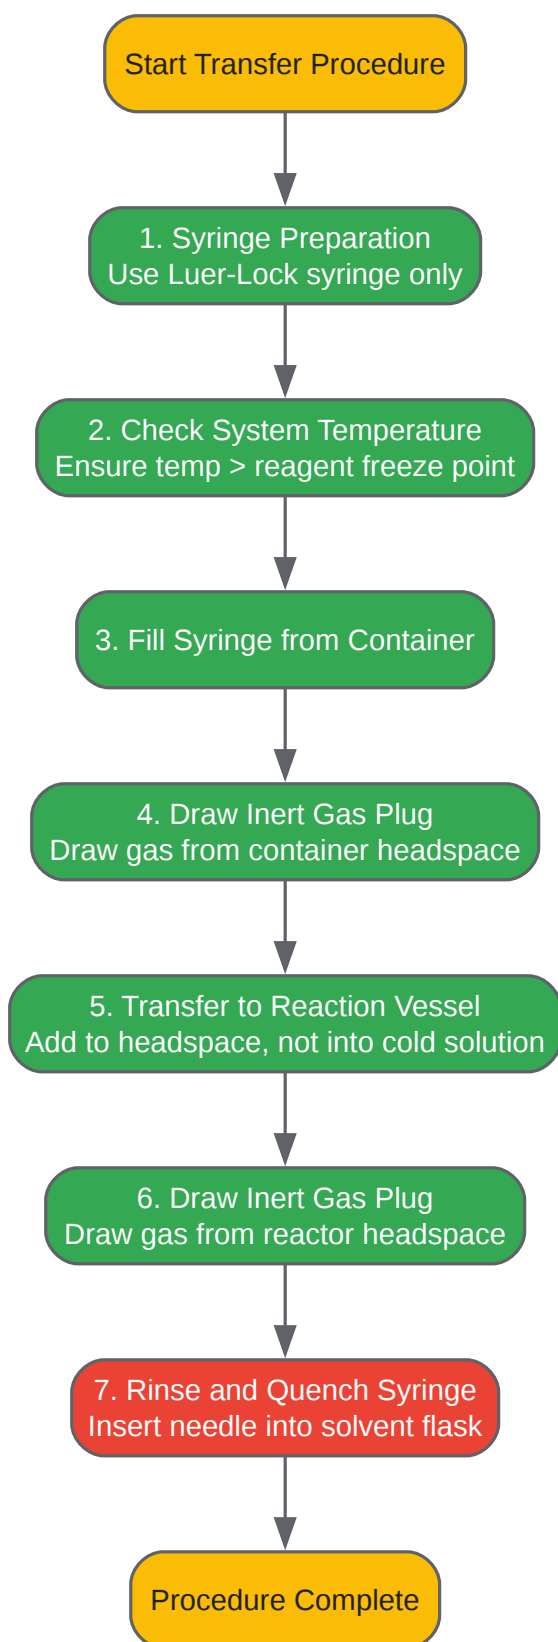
Start Transfer Procedure

1. Syringe Preparation
Use Luer-Lock syringe only

2. Check System Temperature
Ensure temp > reagent freeze point

3. Fill Syringe from Container

4. Draw Inert Gas Plug
Draw gas from container headspace

5. Transfer to Reaction Vessel
Add to headspace, not into cold solution

6. Draw Inert Gas Plug
Draw gas from reactor headspace

7. Rinse and Quench Syringe
Insert needle into solvent flask

Procedure Complete